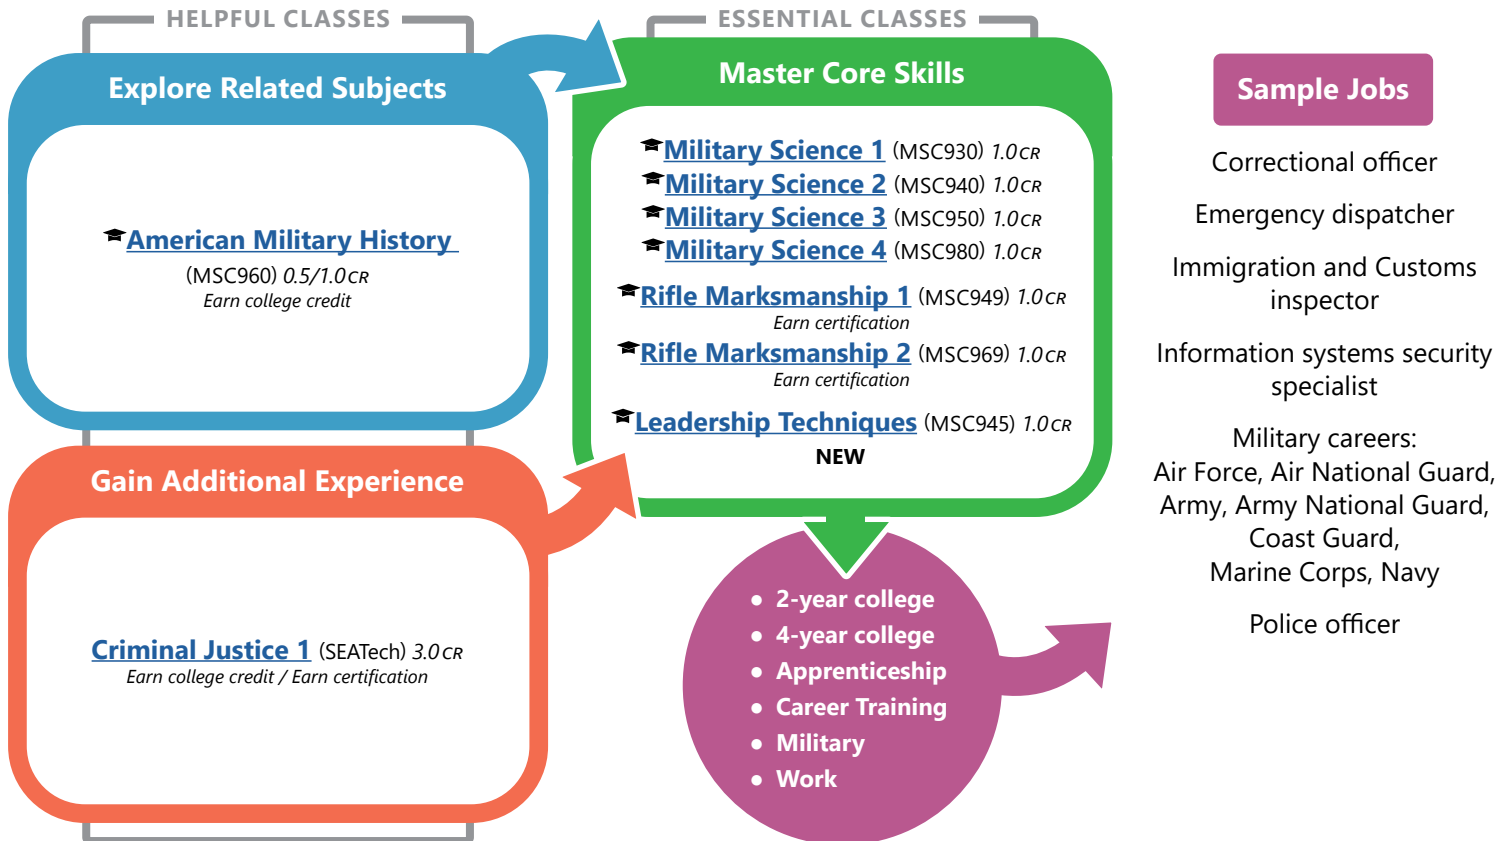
HELPFUL CLASSES

Explore Related Subjects

American Military History
(MSC960) 0.5/1.0 CR
Earn college credit

Gain Additional Experience

Criminal Justice 1 (SEATech) 3.0 CR
Earn college credit / Earn certification

ESSENTIAL CLASSES

Master Core Skills

Military Science 1 (MSC930) 1.0 CR
Military Science 2 (MSC940) 1.0 CR
Military Science 3 (MSC950) 1.0 CR
Military Science 4 (MSC980) 1.0 CR

Rifle Marksmanship 1 (MSC949) 1.0 CR
Earn certification
Rifle Marksmanship 2 (MSC969) 1.0 CR
Earn certification

Leadership Techniques (MSC945) 1.0 CR
NEW

- 2-year college
- 4-year college
- Apprenticeship
- Career Training
- Military
- Work

Sample Jobs

Correctional officer

Emergency dispatcher

Immigration and Customs inspector

Information systems security specialist

Military careers:
Air Force, Air National Guard, Army, Army National Guard, Coast Guard, Marine Corps, Navy

Police officer